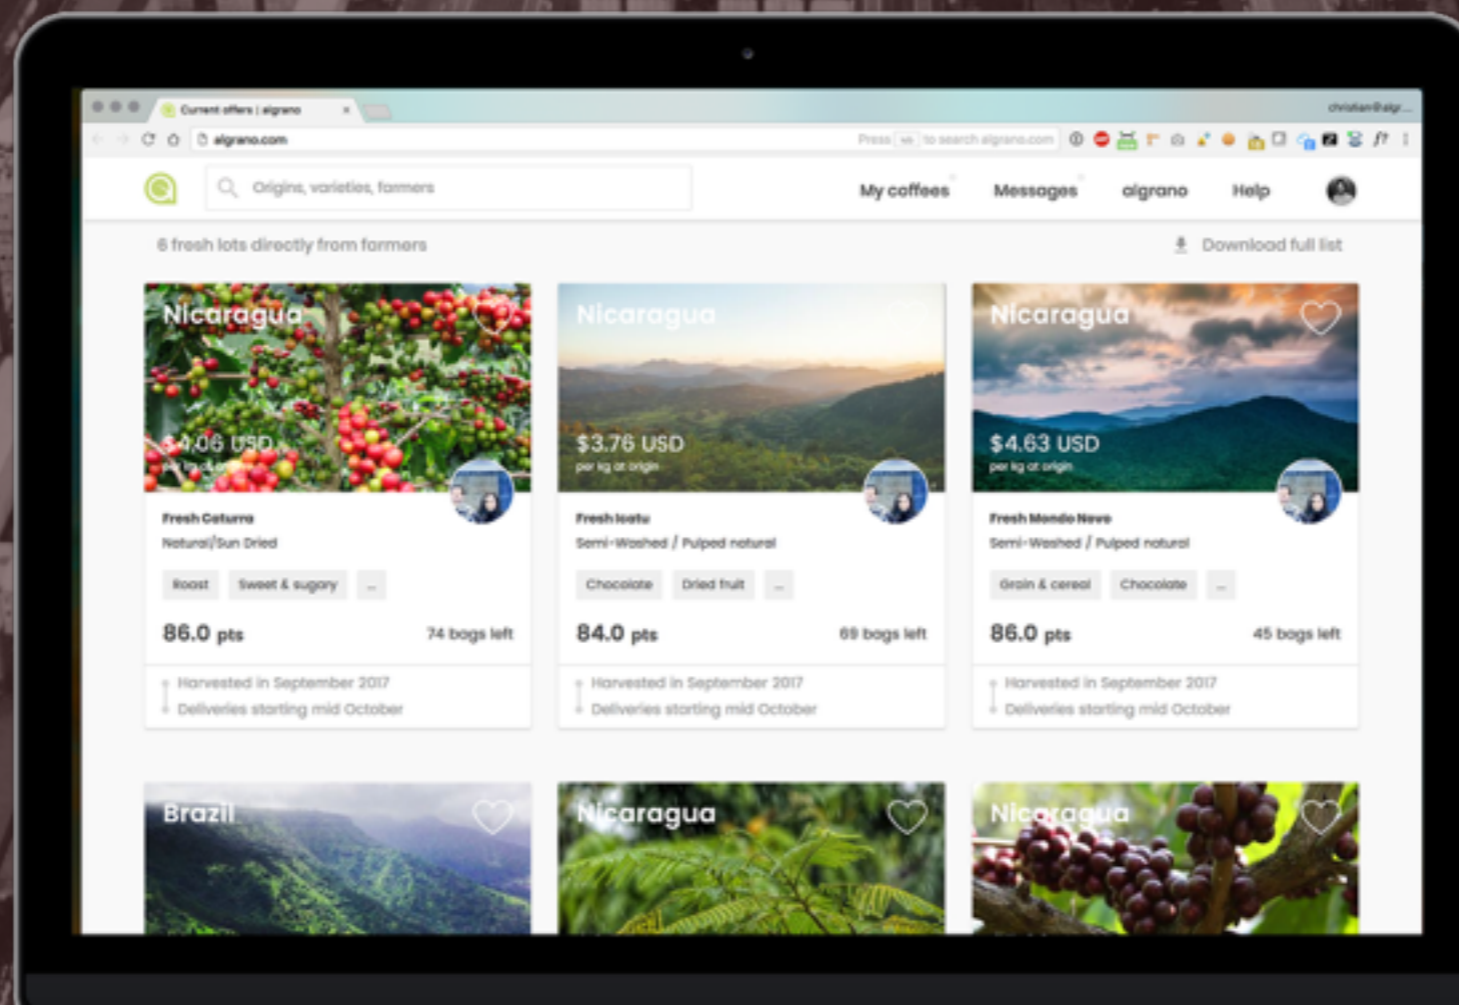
Current offers | algrano ×

christian@alg...

algrano.com

Press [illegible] to search algrano.com

Origins, varieties, farmers

My coffees Messages algrano Help

6 fresh lots directly from farmers

Download full list

Nicaragua

$4.06 USD

per kg at origin

Fresh Caturra

Natural/Sun Dried

Roast Sweet & sugary ...

86.0 pts

74 bags left

Harvested in September 2017

Deliveries starting mid October

Nicaragua

$3.76 USD

per kg at origin

Fresh Icatu

Semi-Washed / Pulped natural

Chocolate Dried fruit ...

84.0 pts

69 bags left

Harvested in September 2017

Deliveries starting mid October

Nicaragua

$4.63 USD

per kg at origin

Fresh Mondo Novo

Semi-Washed / Pulped natural

Grain & cereal Chocolate ...

86.0 pts

45 bags left

Harvested in September 2017

Deliveries starting mid October

Brazil

Nicaragua

Nicaragua